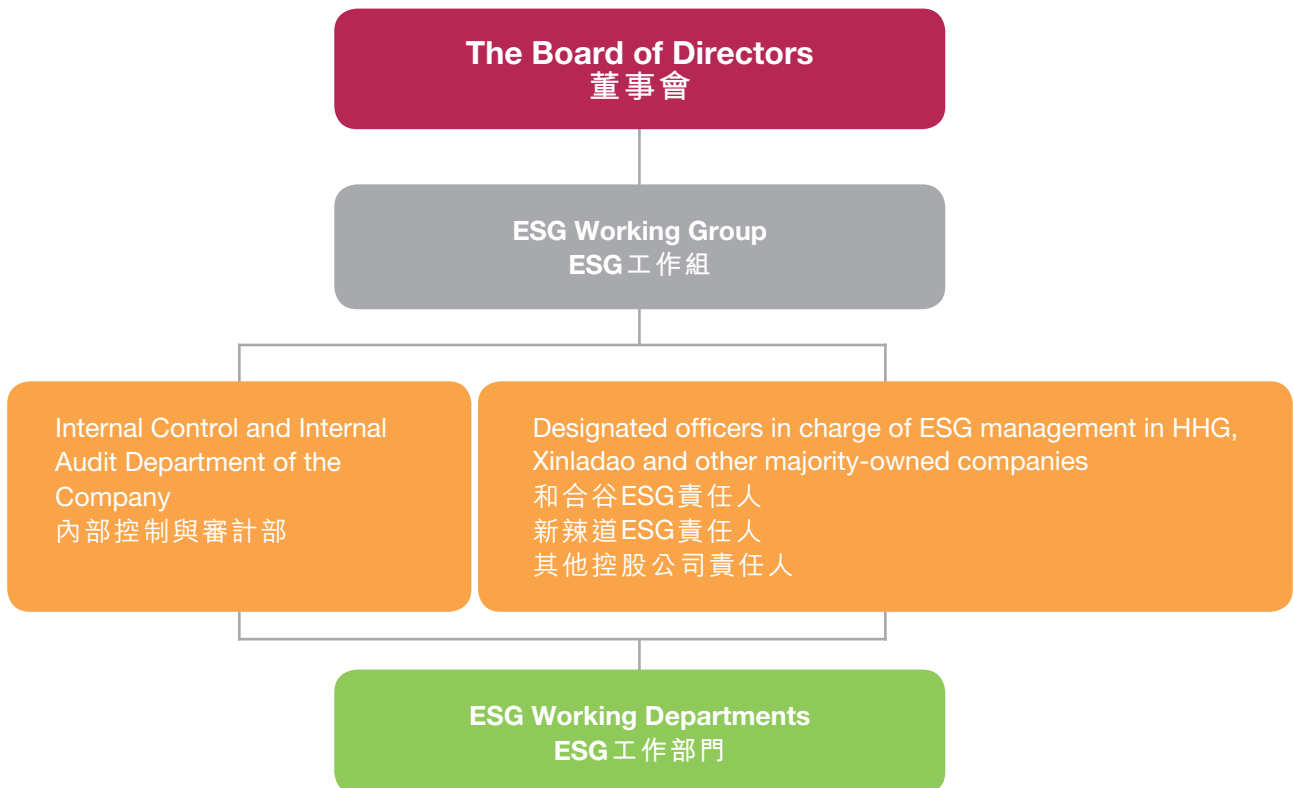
The Board of Directors
董事會

ESG Working Group
ESG工作組

Internal Control and Internal Audit Department of the Company
內部控制與審計部

Designated officers in charge of ESG management in HHG, Xinladao and other majority-owned companies
和合谷ESG責任人
新辣道ESG責任人
其他控股公司責任人

ESG Working Departments
ESG工作部門